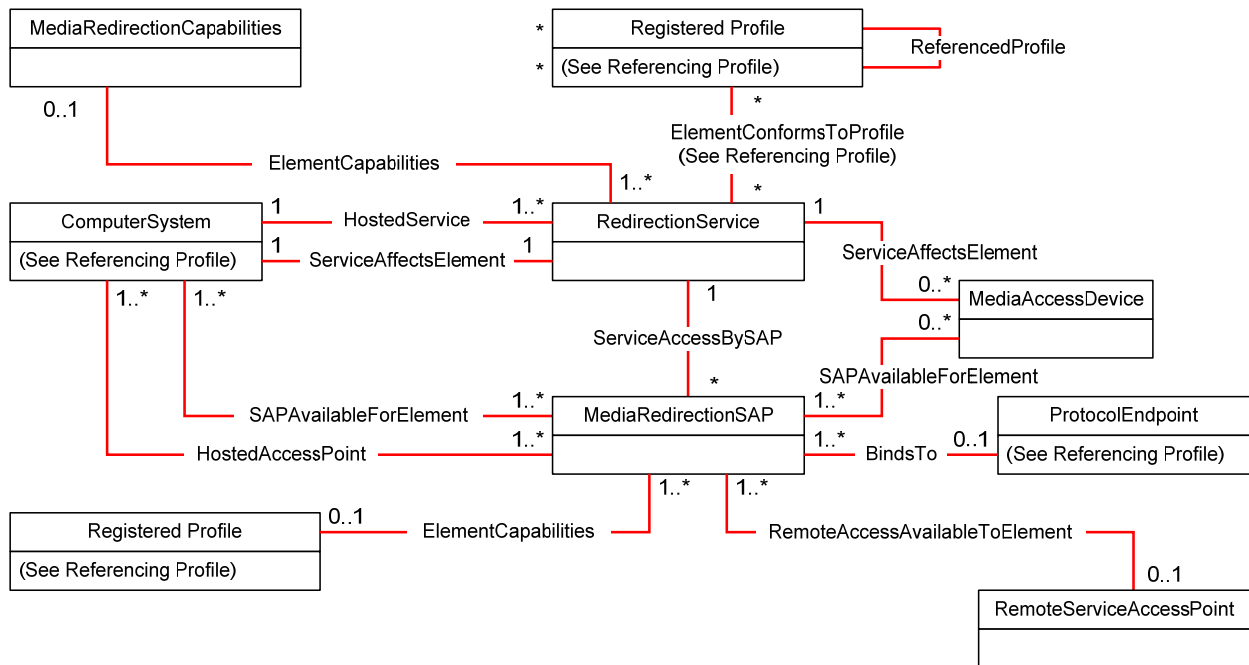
MediaRedirectionCapabilities

0..1

*
Registered Profile
*
(See Referencing Profile)

ReferencedProfile

*
ElementConformsToProfile
(See Referencing Profile)
*

ElementCapabilities

1..*

ComputerSystem
(See Referencing Profile)

1
HostedService
1..*

1
ServiceAffectsElement
1

RedirectionService

1
ServiceAffectsElement
0..*
MediaAccessDevice

1..*
1..*

1
ServiceAccessBySAP
*

0..*
SAPAvailableForElement

SAPAvailableForElement
1..*
MediaRedirectionSAP
1..*

HostedAccessPoint
1..*
1..*
BindsTo
0..1

ProtocolEndpoint
(See Referencing Profile)

1..*
1..*

Registered Profile
(See Referencing Profile)

0..1
ElementCapabilities

RemoteAccessAvailableToElement

0..1
RemoteServiceAccessPoint